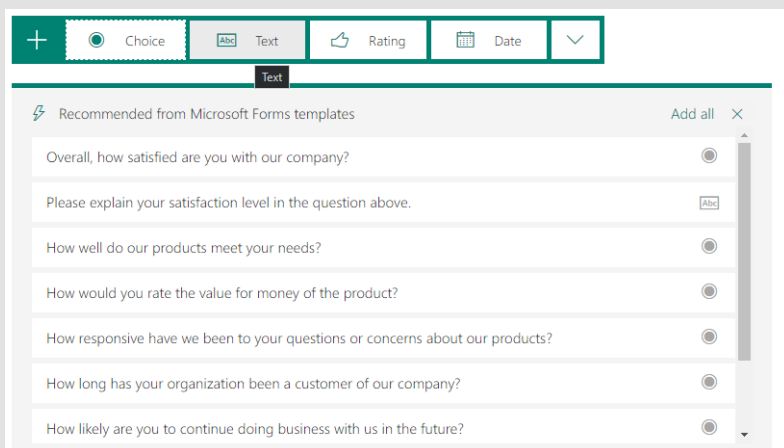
Choice

Abc Text

Rating

Date

Text

Recommended from Microsoft Forms templates

Add all

Overall, how satisfied are you with our company?

Please explain your satisfaction level in the question above.

Abc

How well do our products meet your needs?

How would you rate the value for money of the product?

How responsive have we been to your questions or concerns about our products?

How long has your organization been a customer of our company?

How likely are you to continue doing business with us in the future?